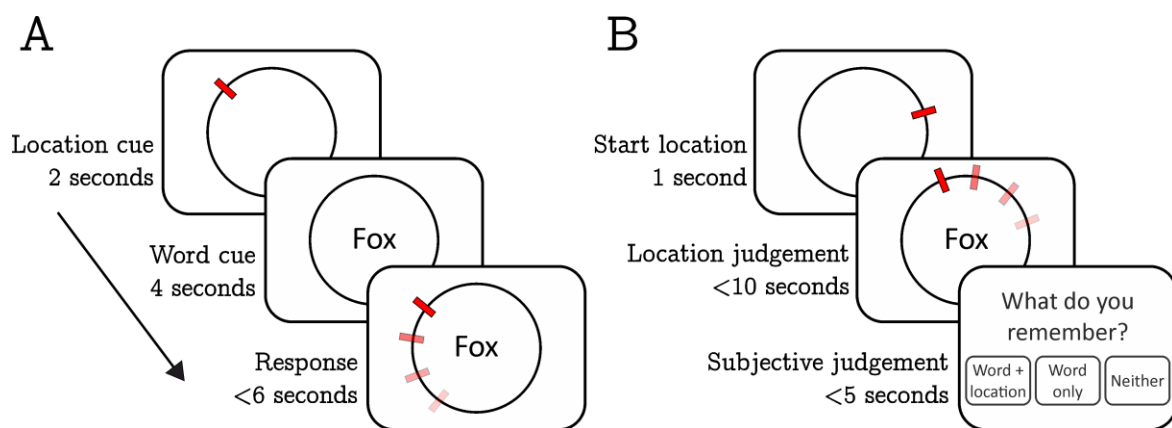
A

Location cue
2 seconds

Fox

Word cue
4 seconds

Fox

Response
<6 seconds

B

Start location
1 second

Fox

Location judgement
<10 seconds

What do you remember?

Word + location

Word only

Neither

Subjective judgement
<5 seconds